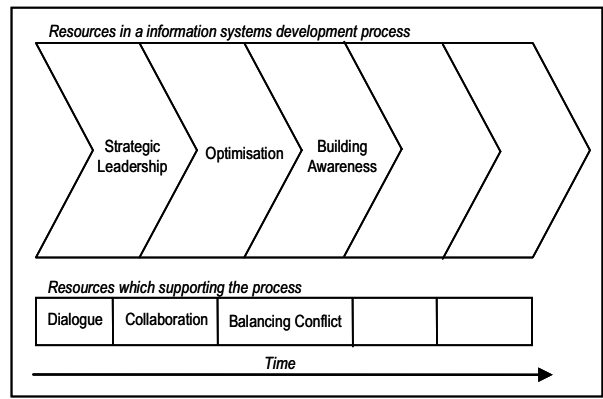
Resources in a information systems development process

Strategic Leadership

Optimisation

Building Awareness

Resources which supporting the process

| Dialogue | Collaboration | Balancing Conflict | | |
|---|---|---|---|---|

Time